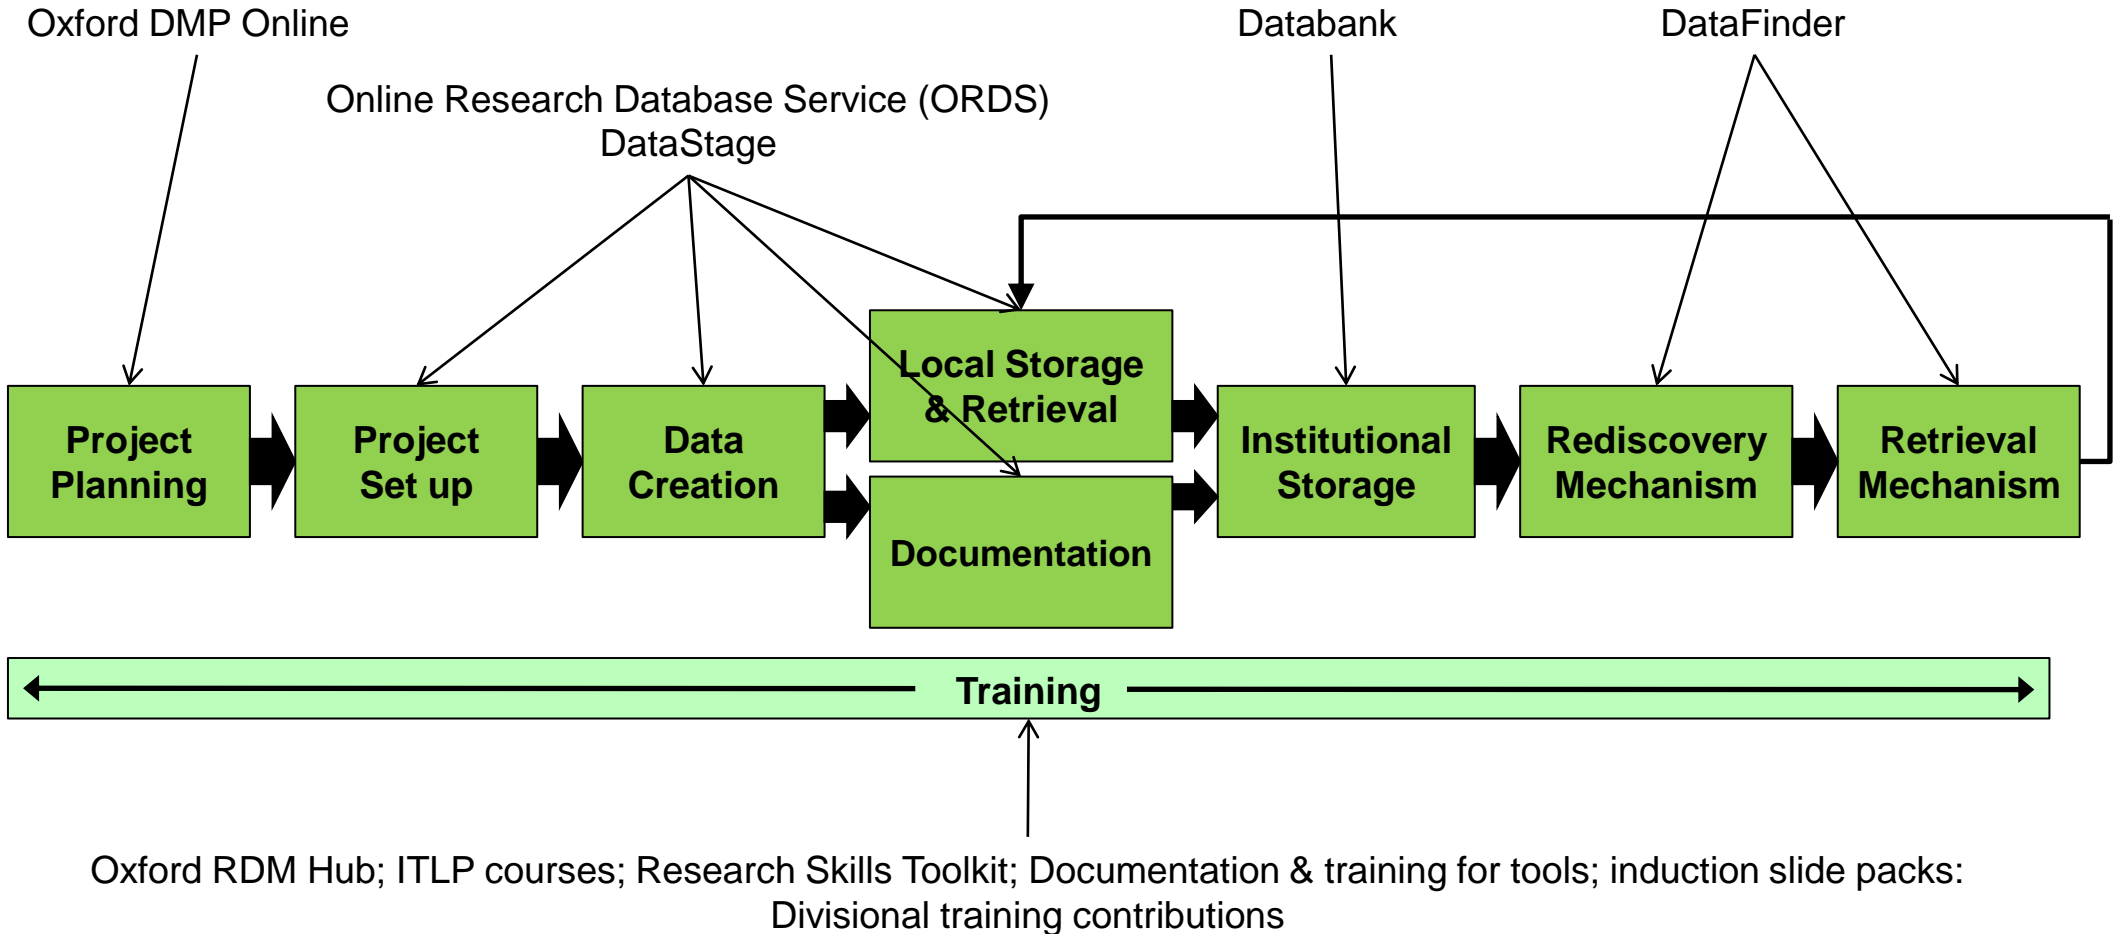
Oxford DMP Online

Online Research Database Service (ORDS)
DataStage

Databank

DataFinder

Project Planning

Project Set up

Data Creation

Local Storage & Retrieval

Documentation

Institutional Storage

Rediscovery Mechanism

Retrieval Mechanism

Training

Oxford RDM Hub; ITLP courses; Research Skills Toolkit; Documentation & training for tools; induction slide packs: Divisional training contributions